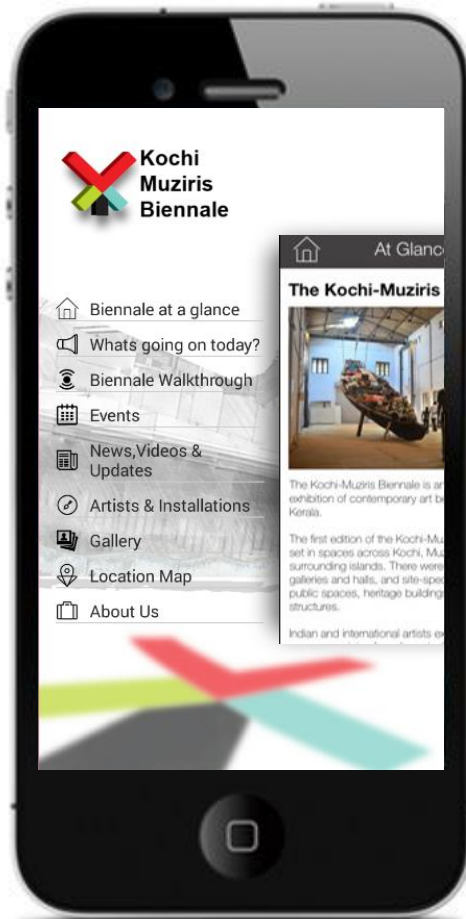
Kochi
Muziris
Biennale

Biennale at a glance
Whats going on today?
Biennale Walkthrough
Events
News,Videos & Updates
Artists & Installations
Gallery
Location Map
About Us

At Glanc

The Kochi-Muziris

The Kochi-Muziris Biennale is ar exhibition of contemporary art b Kerala.

The first edition of the Kochi-Mu set in spaces across Kochi, Mu surrounding islands. There were galleries and halls, and site-spec public spaces, heritage building structures.

Indian and international artists ex